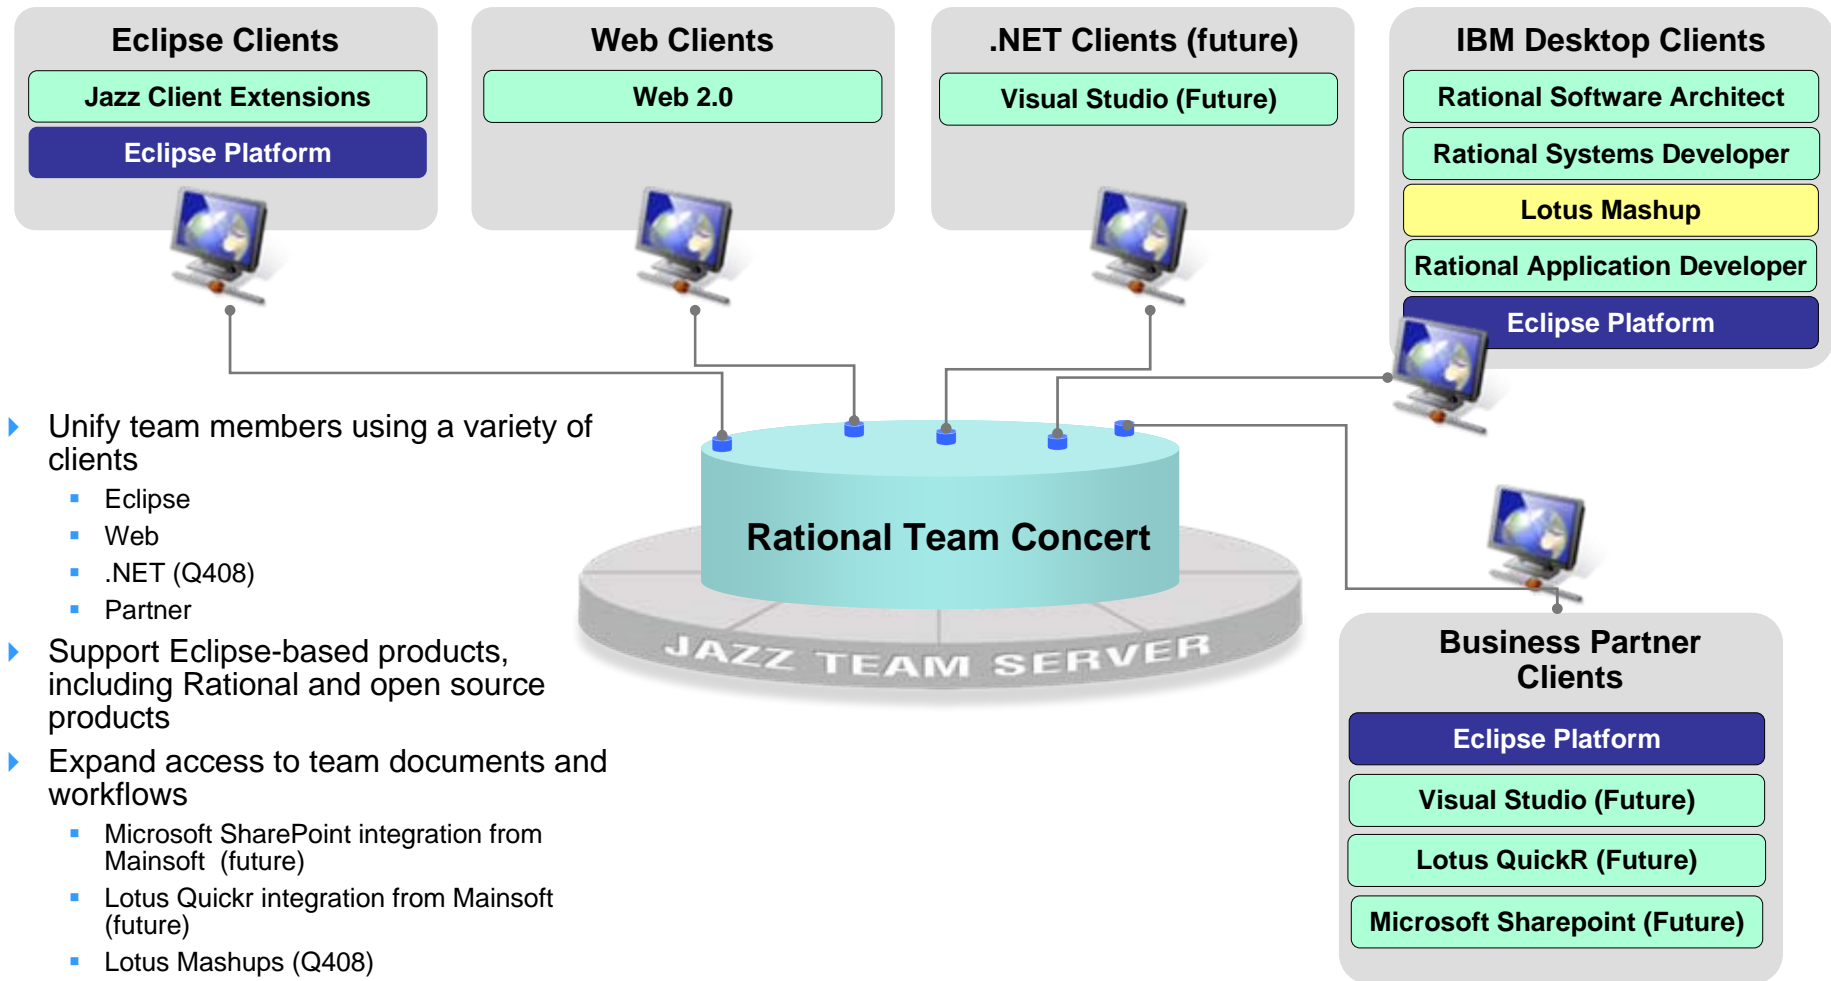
Eclipse Clients

Jazz Client Extensions

Eclipse Platform

Web Clients

Web 2.0

.NET Clients (future)

Visual Studio (Future)

IBM Desktop Clients

Rational Software Architect

Rational Systems Developer

Lotus Mashup

Rational Application Developer

Eclipse Platform

Unify team members using a variety of clients

Eclipse

Web

.NET (Q408)

Partner

Support Eclipse-based products, including Rational and open source products

Expand access to team documents and workflows

Microsoft SharePoint integration from Mainsoft (future)

Lotus Quickr integration from Mainsoft (future)

Lotus Mashups (Q408)

Rational Team Concert

JAZZ TEAM SERVER

Business Partner Clients

Eclipse Platform

Visual Studio (Future)

Lotus QuickR (Future)

Microsoft Sharepoint (Future)